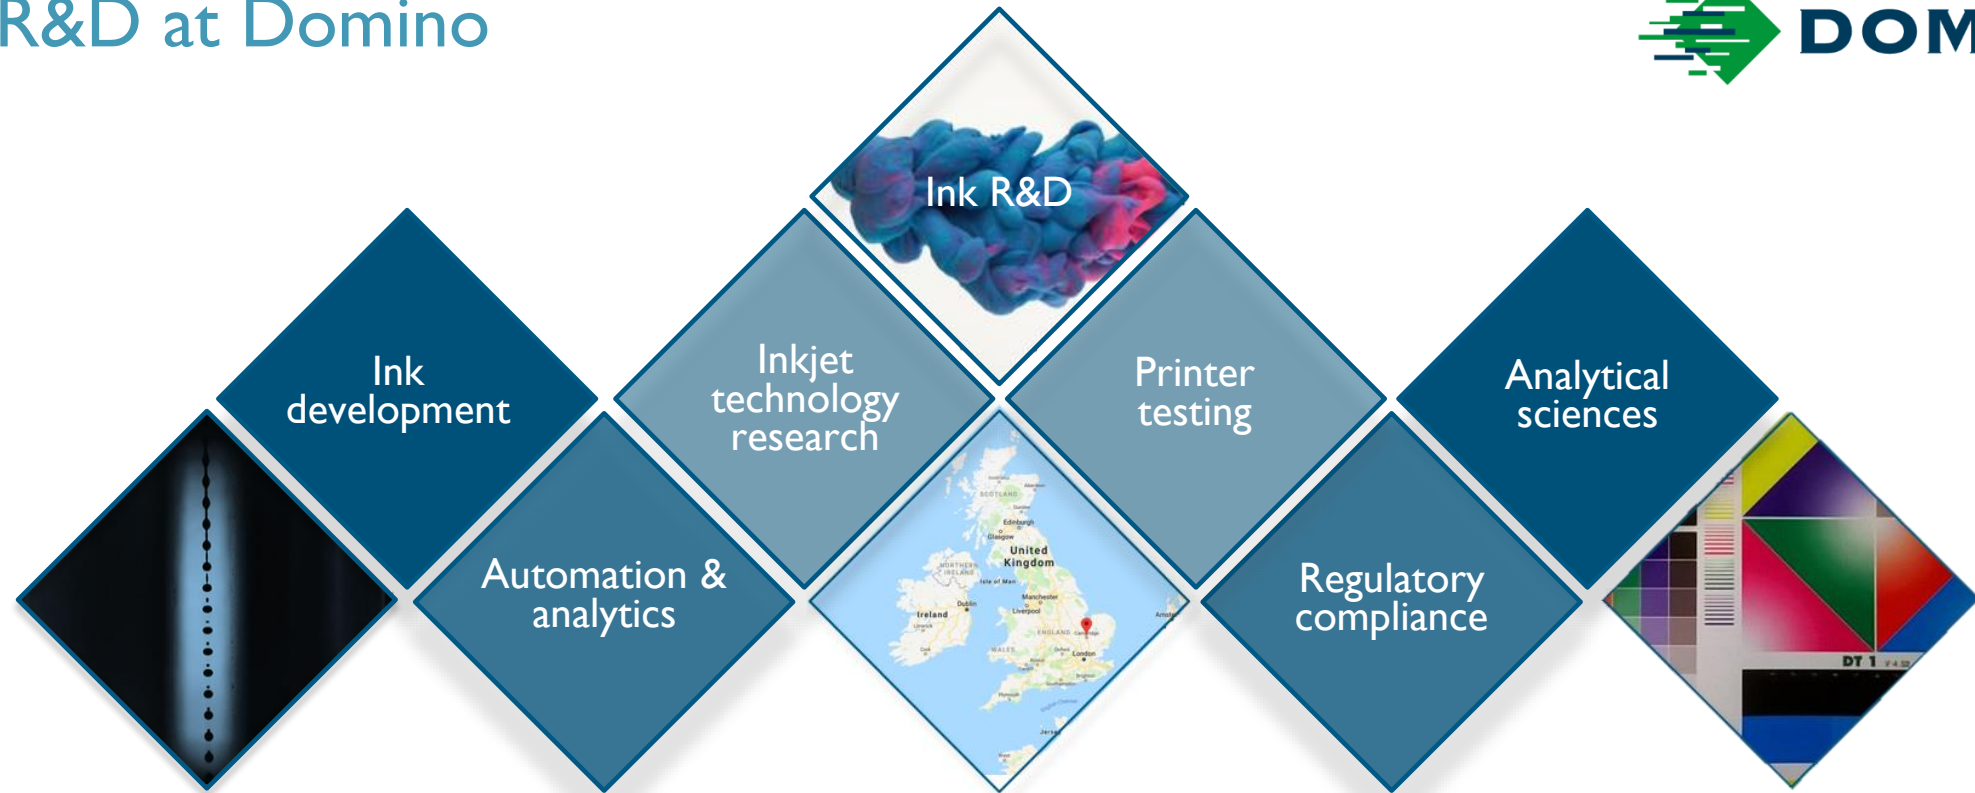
R&D at Domino

DOM

Ink R&D

Ink development

Inkjet technology research

Printer testing

Analytical sciences

Automation & analytics

Regulatory compliance

SCOTLAND
Edinburgh
Glasgow
United Kingdom
NORTHERN IRELAND
Isle of Man
Ireland
Dublin
Manchester
Liverpool
ENGLAND
WALES
London

DT 1